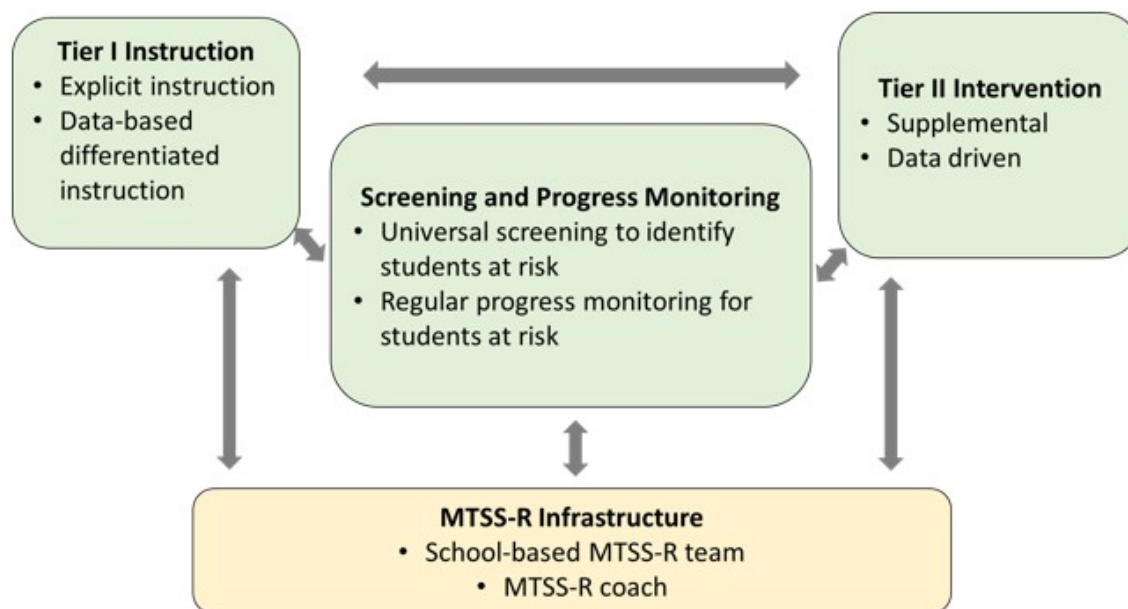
Tier I Instruction
• Explicit instruction
• Data-based differentiated instruction

Tier II Intervention
• Supplemental
• Data driven

Screening and Progress Monitoring
• Universal screening to identify students at risk
• Regular progress monitoring for students at risk

MTSS-R Infrastructure
• School-based MTSS-R team
• MTSS-R coach